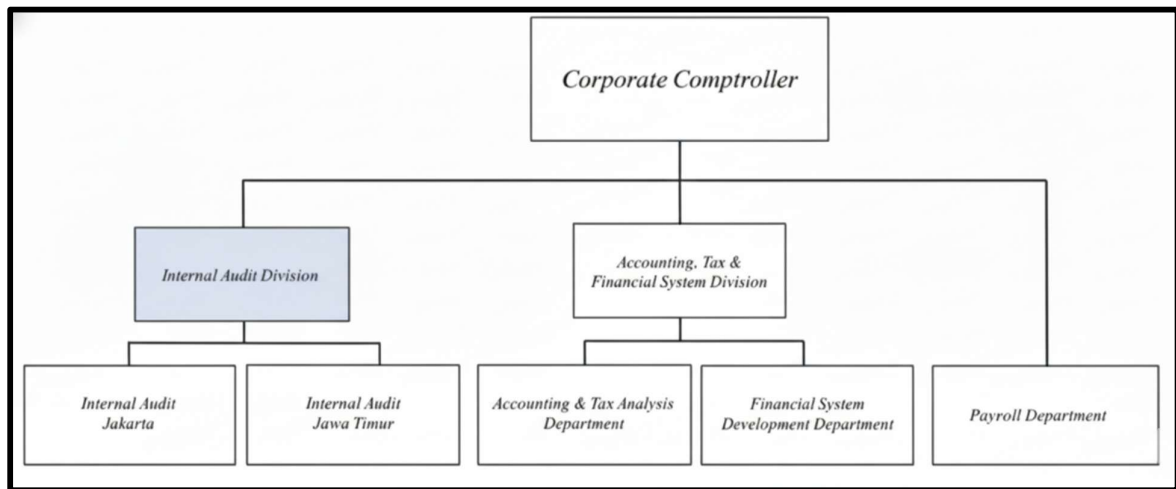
Corporate Comptroller

Internal Audit Division

Accounting, Tax & Financial System Division

Internal Audit Jakarta

Internal Audit Jawa Timur

Accounting & Tax Analysis Department

Financial System Development Department

Payroll Department